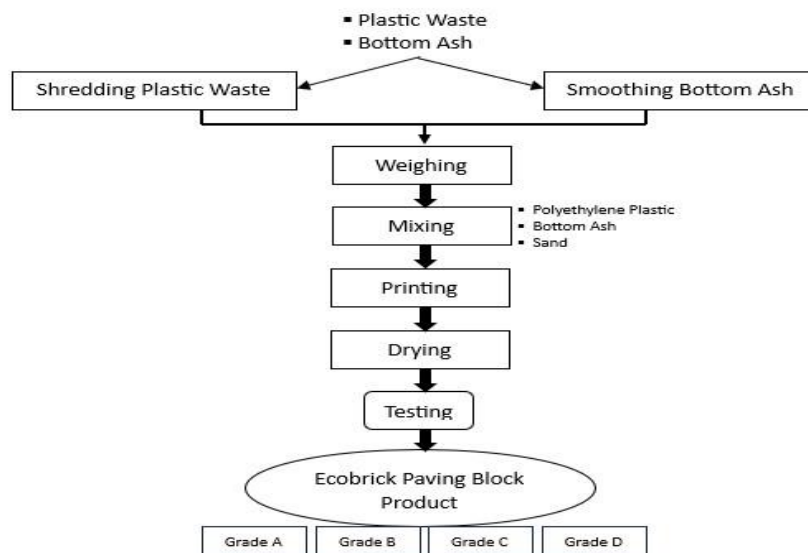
▪ Plastic Waste
▪ Bottom Ash

Shredding Plastic Waste

Smoothing Bottom Ash

Weighing

Mixing

▪ Polyethylene Plastic
▪ Bottom Ash
▪ Sand

Printing

Drying

Testing

Ecobrick Paving Block Product

| Grade A | Grade B | Grade C | Grade D |
|---|---|---|---|